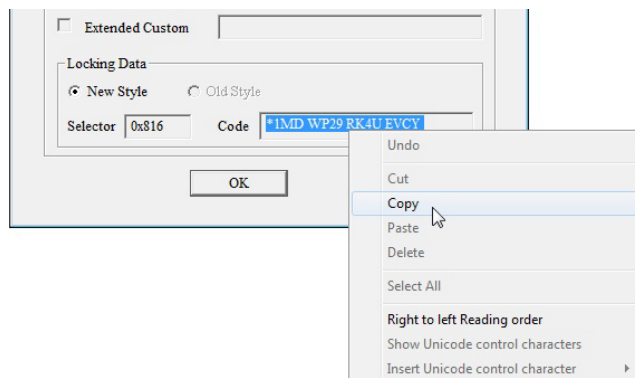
Extended Custom

Locking Data

New Style

Old Style

Selector 0x816

Code *1MD WP29 RK4U EVCY

OK

Undo

Cut

Copy

Paste

Delete

Select All

Right to left Reading order

Show Unicode control characters

Insert Unicode control character